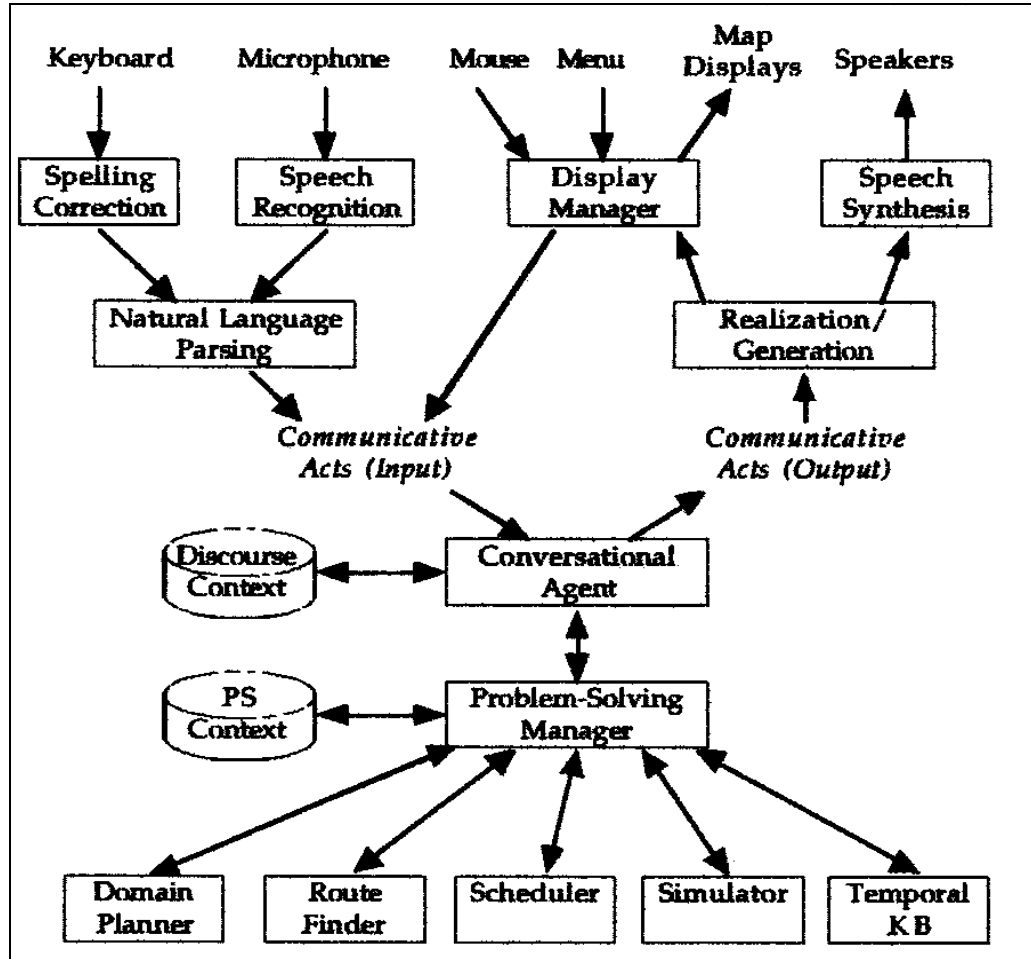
Keyboard

Microphone

Mouse

Menu

Map Displays

Speakers

Spelling Correction

Speech Recognition

Display Manager

Speech Synthesis

Natural Language Parsing

Realization/ Generation

Communicative Acts (Input)

Communicative Acts (Output)

Discourse Context

Conversational Agent

PS Context

Problem-Solving Manager

Domain Planner

Route Finder

Scheduler

Simulator

Temporal KB